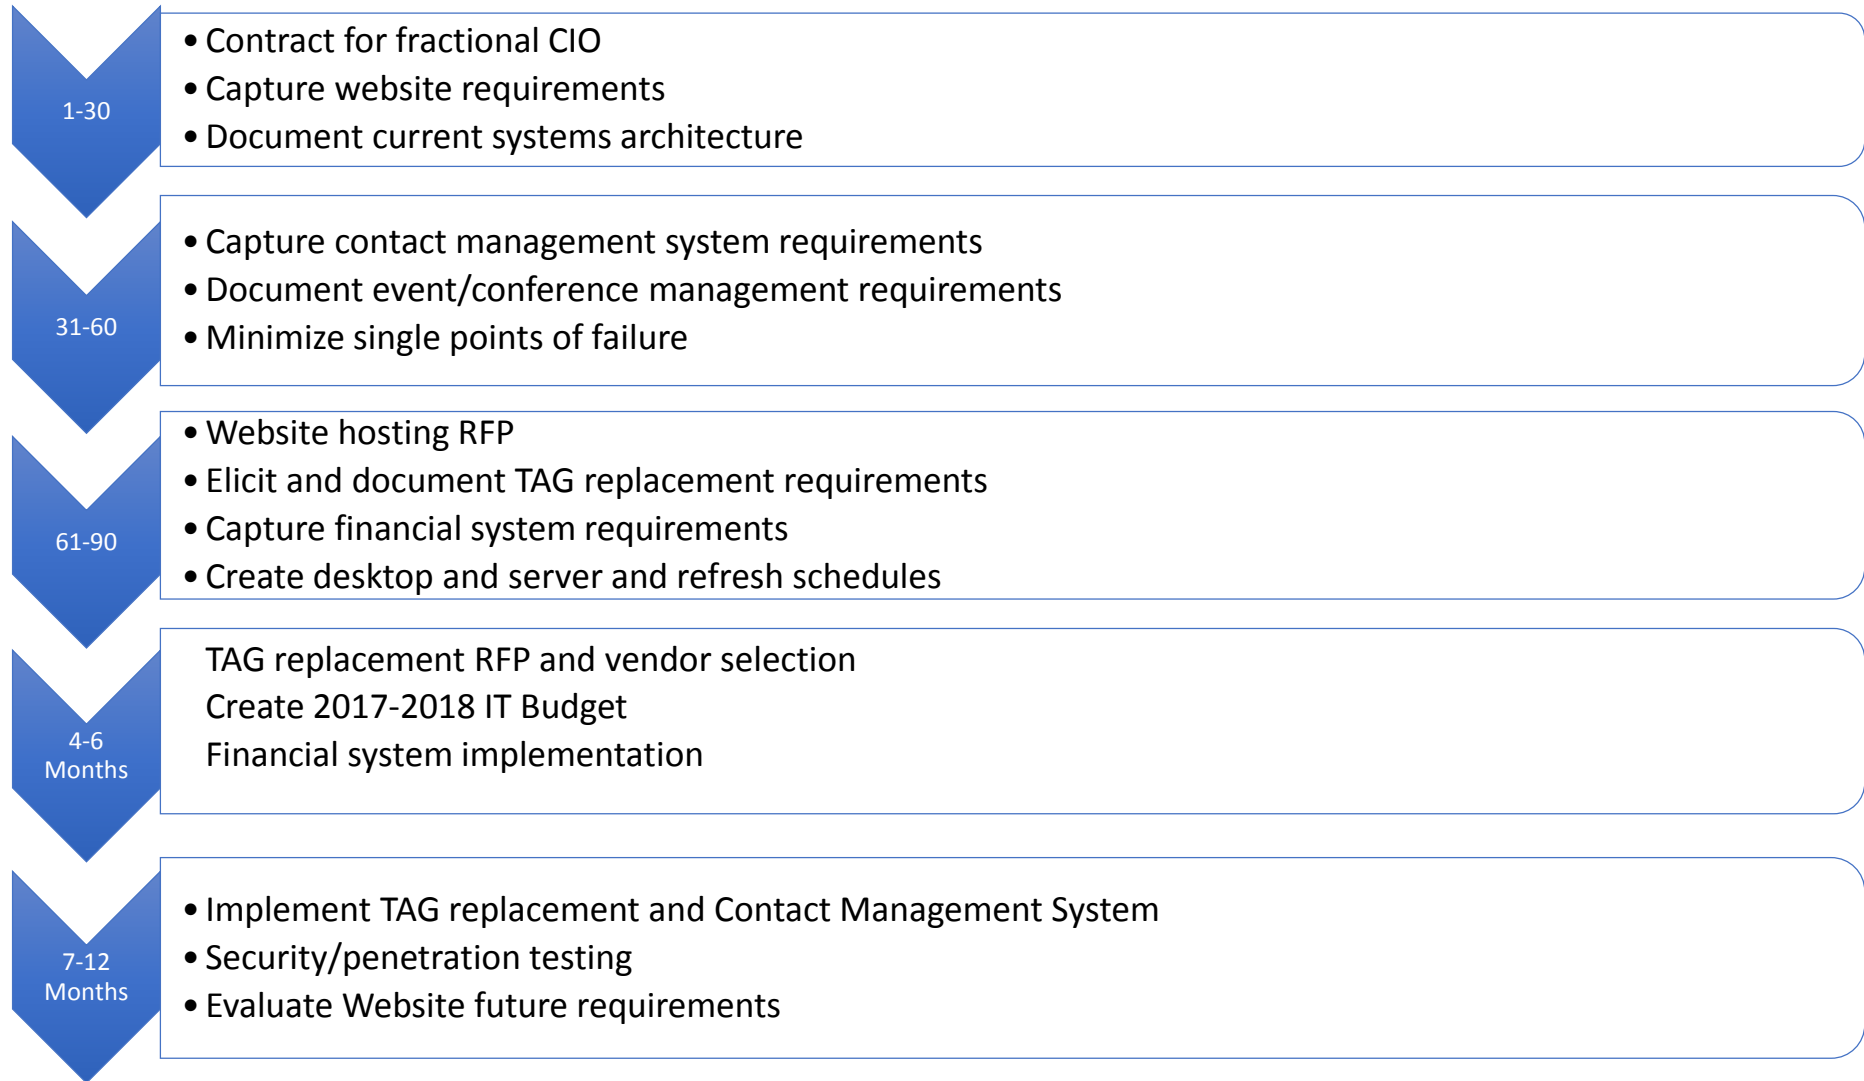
1-30

• Contract for fractional CIO
• Capture website requirements
• Document current systems architecture

31-60

• Capture contact management system requirements
• Document event/conference management requirements
• Minimize single points of failure

61-90

• Website hosting RFP
• Elicit and document TAG replacement requirements
• Capture financial system requirements
• Create desktop and server and refresh schedules

4-6 Months

TAG replacement RFP and vendor selection
Create 2017-2018 IT Budget
Financial system implementation

7-12 Months

• Implement TAG replacement and Contact Management System
• Security/penetration testing
• Evaluate Website future requirements